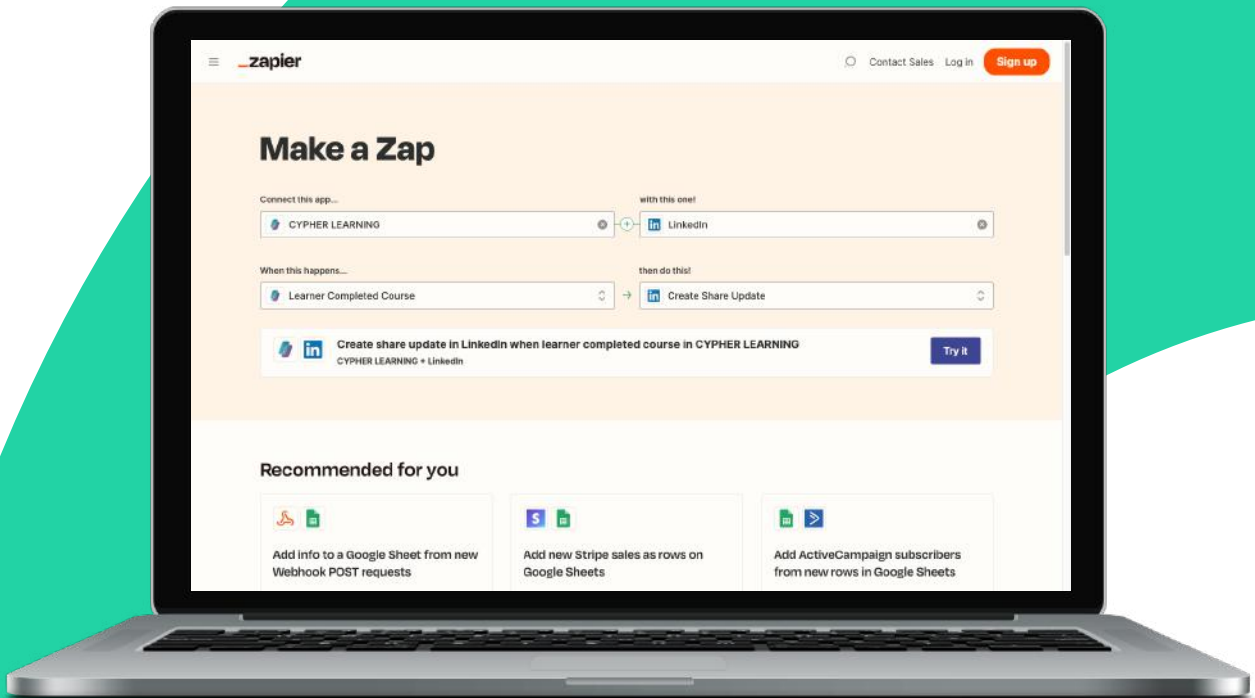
_zapier

Contact Sales Log in Sign up

Make a Zap

Connect this app...

CYPHER LEARNING

with this one!

LinkedIn

When this happens...

Learner Completed Course

then do this!

Create Share Update

Create share update in LinkedIn when learner completed course in CYPHER LEARNING
CYPHER LEARNING + LinkedIn

Try it

Recommended for you

Add info to a Google Sheet from new Webhook POST requests

Add new Stripe sales as rows on Google Sheets

Add ActiveCampaign subscribers from new rows in Google Sheets